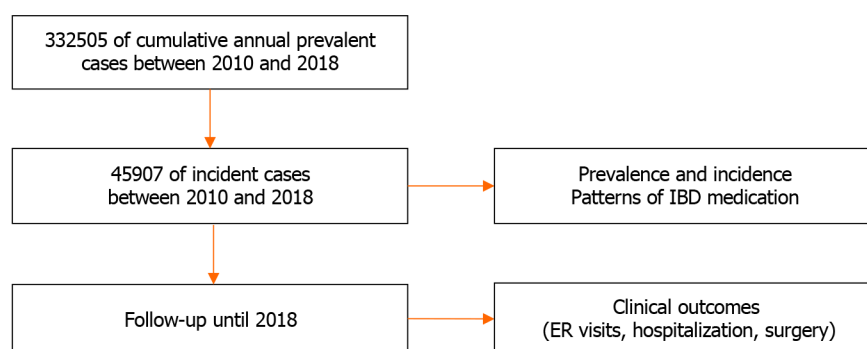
332505 of cumulative annual prevalent cases between 2010 and 2018

45907 of incident cases between 2010 and 2018

Prevalence and incidence
Patterns of IBD medication

Follow-up until 2018

Clinical outcomes
(ER visits, hospitalization, surgery)